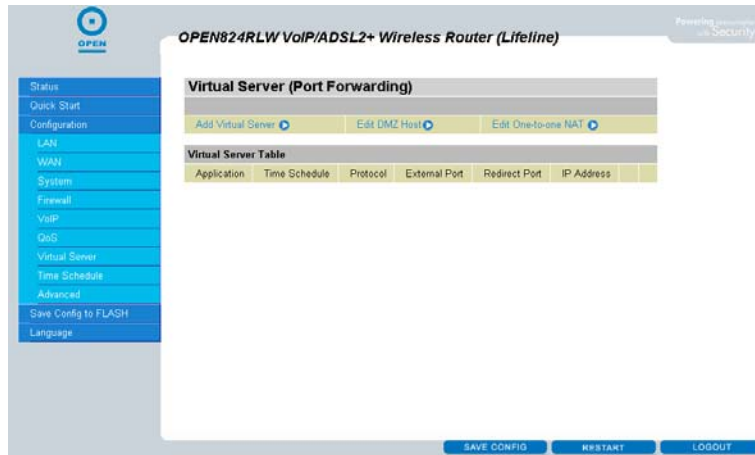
OPEN

OPEN824RLW VoIP/ADSL2+ Wireless Router (Lifeline)

Powering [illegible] Security

Status
Quick Start
Configuration
LAN
WAN
System
Firewall
VoIP
QoS
Virtual Server
Time Schedule
Advanced
Save Config to FLASH
Language

Virtual Server (Port Forwarding)

Add Virtual Server
Edit DMZ Host
Edit One-to-one NAT

Virtual Server Table

| Application | Time Schedule | Protocol | External Port | Redirect Port | IP Address |
|---|---|---|---|---|---|

SAVE CONFIG
RESTART
LOGOUT